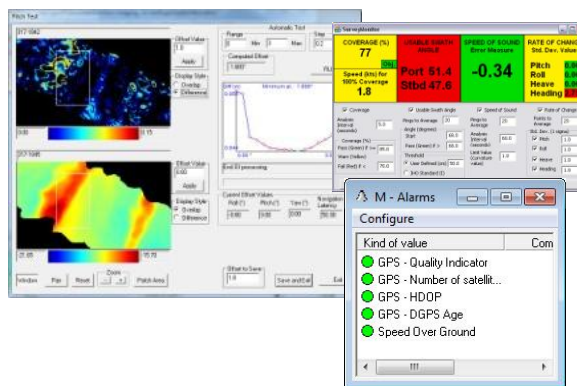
Pitch Test

Offset Value
1.0
Apply
Display Style
Overlap
Difference

0.00
0.15

Offset Value
Apply
Display Style
Overlap
Difference

21.65
75.70

Window
Pan
Reset
Zoom
Patch Area

Automatic Test
Range
Min
Max
Step
Computed Offset
End Of processing
Current Offset Values
Roll (°)
Pitch (°)
Yaw (°)
Navigation Latency
Offset to Save
1.0
Save and Exit

SurveyMonitor
COVERAGE (%)
77
Speed (kts) for 100% Coverage
1.8
DOUBLE SWATH ANGLE
Port 51.4
Stbd 47.6
SPEED OF SOUND Error Measure
-0.34
RATE OF CHANGE Std. Dev. Values
Pitch
Roll
Heave
Heading

Coverage
Usable Swath Angle
Speed of Sound
Rate of Change

M - Alarms
Configure
Kind of value
Com
GPS - Quality Indicator
GPS - Number of satellit...
GPS - HDOP
GPS - DGPS Age
Speed Over Ground